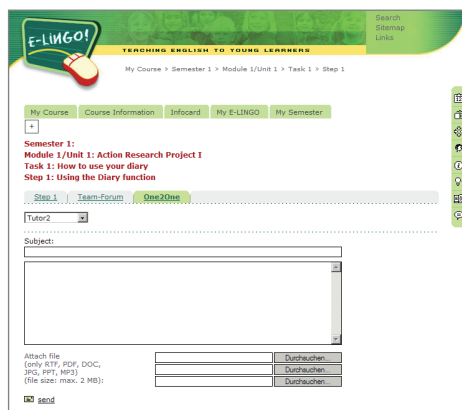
E-LINGO!
TEACHING ENGLISH TO YOUNG LEARNERS

Search
Sitemap
Links

My Course > Semester 1 > Module 1/Unit 1 > Task 1 > Step 1

My Course | Course Information | Infocard | My E-LINGO | My Semester

+

Semester 1:
Module 1/Unit 1: Action Research Project I
Task 1: How to use your diary
Step 1: Using the Diary function

Step 1 | Team-Forum | One2One

Tutor2

Subject:

Attach file
(only RTF, PDF, DOC, JPG, PPT, MP3)
(file size: max. 2 MB):

Durchsuchen...
Durchsuchen...
Durchsuchen...

send